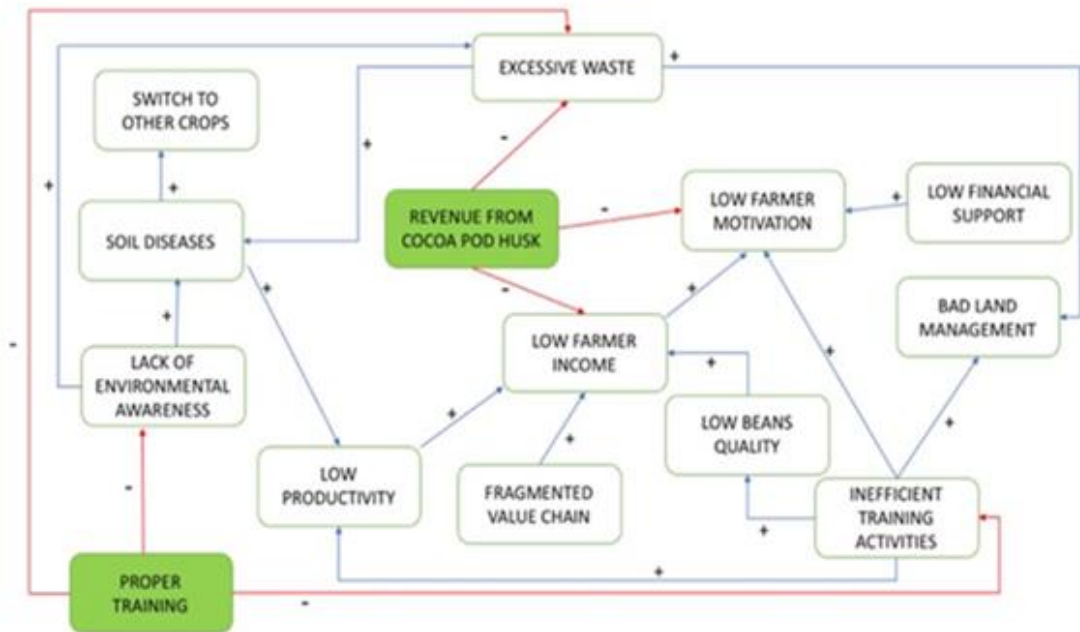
EXCESSIVE WASTE

SWITCH TO OTHER CROPS

SOIL DISEASES

REVENUE FROM COCOA POD HUSK

LOW FARMER MOTIVATION

LOW FINANCIAL SUPPORT

BAD LAND MANAGEMENT

LACK OF ENVIRONMENTAL AWARENESS

LOW FARMER INCOME

LOW BEANS QUALITY

LOW PRODUCTIVITY

FRAGMENTED VALUE CHAIN

INEFFICIENT TRAINING ACTIVITIES

PROPER TRAINING

+
+
+
+
+
+
+
+
+
+
+
+
+
+
+
+
-
-
-
-
-
-